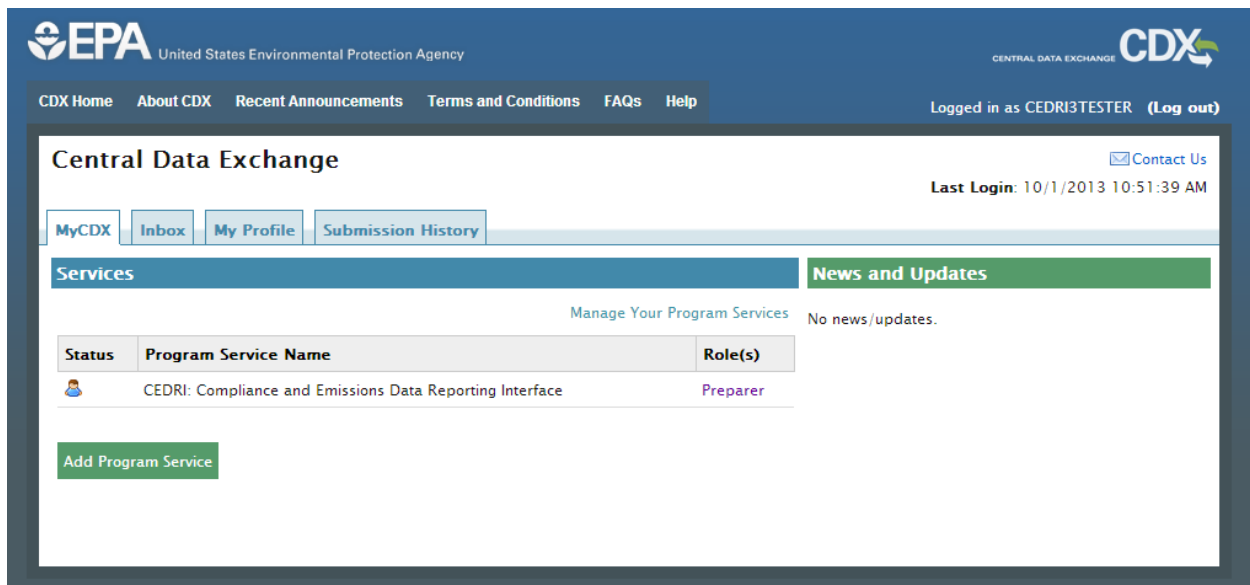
EPA United States Environmental Protection Agency

CENTRAL DATA EXCHANGE CDX

CDX Home About CDX Recent Announcements Terms and Conditions FAQs Help

Logged in as CEDRI3TESTER (Log out)

Central Data Exchange

Contact Us

Last Login: 10/1/2013 10:51:39 AM

MyCDX Inbox My Profile Submission History

Services

Manage Your Program Services

| Status | Program Service Name | Role(s) |
|---|---|---|
| | CEDRI: Compliance and Emissions Data Reporting Interface | Preparer |

Add Program Service

News and Updates

No news/updates.